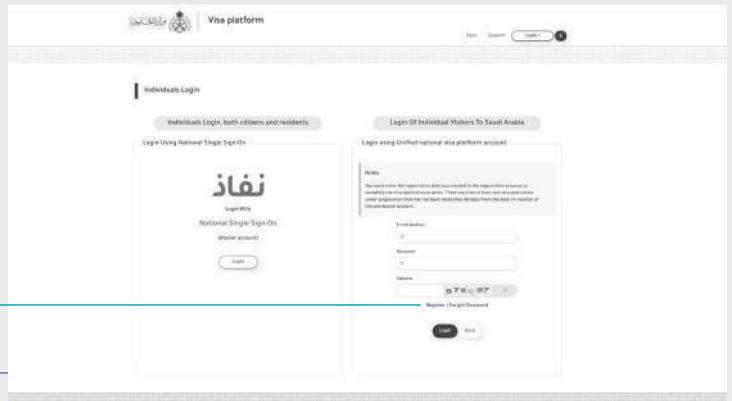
Visa platform

Home Support Login

Individuals Login

Individuals Login, both citizens and residents

Login Of Individual Visitors To Saudi Arabia

Login Using National Single Sign-On

نفاذ

Login With

National Single Sign-On

(Absher account)

Login

Login using Unified national visa platform account

Notes

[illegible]

E-mail address

Password

Captcha

Register | Forgot Password

Login Back